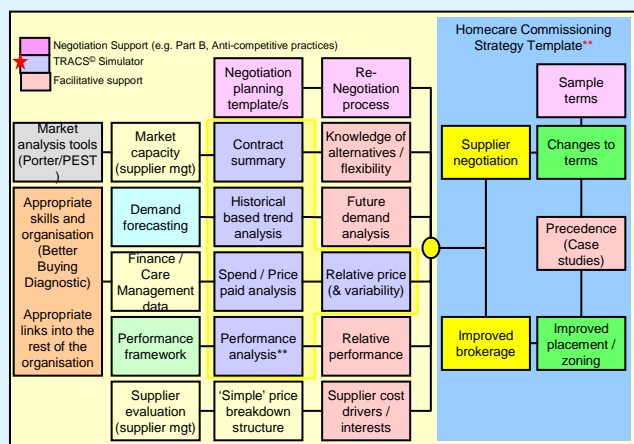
Negotiation Support (e.g. Part B, Anti-competitive practices)

TRACS© Simulator

Facilitative support

Homecare Commissioning Strategy Template**

Negotiation planning template/s

Re-Negotiation process

Sample terms

Market analysis tools (Porter/PEST )

Market capacity (supplier mgt)

Contract summary

Knowledge of alternatives / flexibility

Supplier negotiation

Changes to terms

Appropriate skills and organisation (Better Buying Diagnostic)

Appropriate links into the rest of the organisation

Demand forecasting

Historical based trend analysis

Future demand analysis

Precedence (Case studies)

Finance / Care Management data

Spend / Price paid analysis

Relative price (& variability)

Performance framework

Performance analysis**

Relative performance

Improved brokerage

Improved placement / zoning

Supplier evaluation (supplier mgt)

'Simple' price breakdown structure

Supplier cost drivers / interests